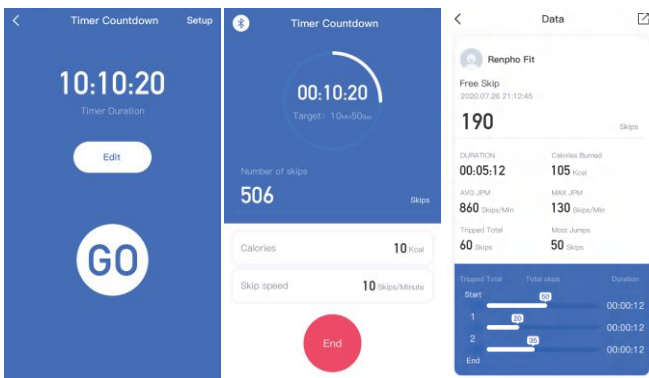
Timer Countdown
Setup

10:10:20
Timer Duration

Edit

GO

Timer Countdown

00:10:20
Target: 10Min50Sec

Number of skips
506
Skips

Calories
10 Kcal

Skip speed
10 Skips/Minute

End

Data

Renpho Fit

Free Skip
2020.07.26 21:12:45

190
Skips

DURATION
00:05:12

Calories Burned
105 Kcal

AVG JPM
860 Skips/Min

MAX JPM
130 Skips/Min

Tripped Total
60 Skips

Most Jumps
50 Skips

Tripped Total
Total skips
Duration

Start
50
00:00:12
1
20
00:00:12
2
35
00:00:12
End